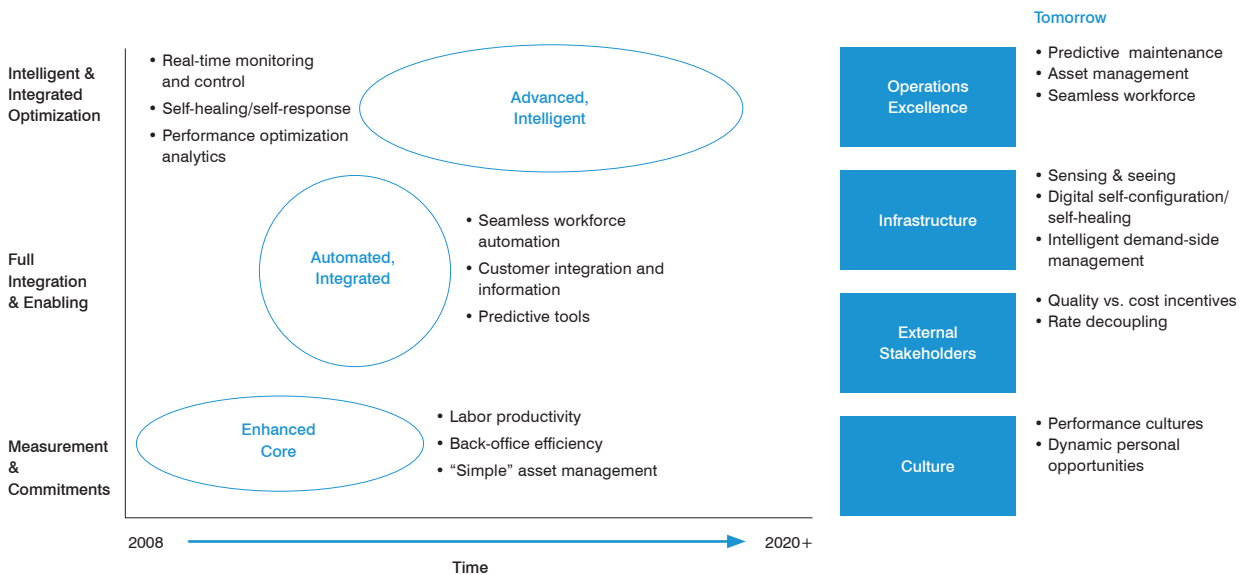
Intelligent & Integrated Optimization

• Real-time monitoring and control
• Self-healing/self-response
• Performance optimization analytics

Advanced, Intelligent

Full Integration & Enabling

Automated, Integrated

• Seamless workforce automation
• Customer integration and information
• Predictive tools

Measurement & Commitments

Enhanced Core

• Labor productivity
• Back-office efficiency
• "Simple" asset management

2008

2020+

Time

Tomorrow

Operations Excellence

• Predictive maintenance
• Asset management
• Seamless workforce

Infrastructure

• Sensing & seeing
• Digital self-configuration/ self-healing
• Intelligent demand-side management

External Stakeholders

• Quality vs. cost incentives
• Rate decoupling

Culture

• Performance cultures
• Dynamic personal opportunities